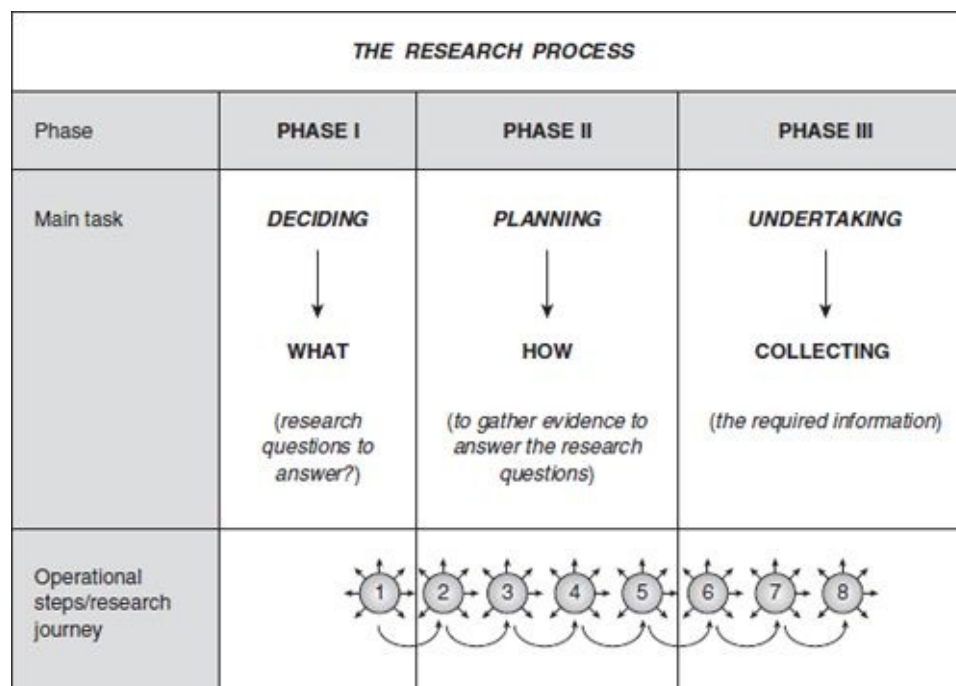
THE RESEARCH PROCESS

| Phase | PHASE I | PHASE II | PHASE III |
|---|---|---|---|
| Main task | DECIDING ↓ WHAT (research questions to answer?) | PLANNING ↓ HOW (to gather evidence to answer the research questions) | UNDERTAKING ↓ COLLECTING (the required information) |
| Operational steps/research journey | 1 | 2 3 4 5 | 6 7 8 |